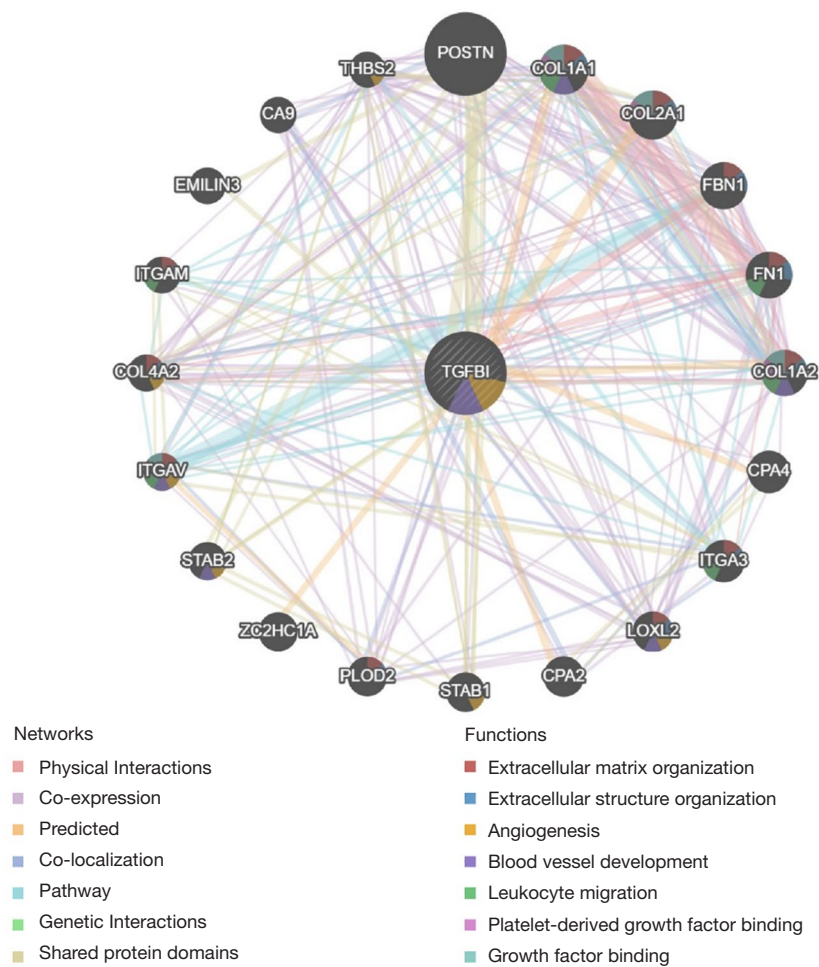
POSTN
THBS2
COL1A1
CA9
COL2A1
EMILIN3
FBN1
ITGAM
FN1
COL4A2
TGFBI
COL1A2
ITGAV
CPA4
STAB2
ITGA3
ZC2HC1A
LOXL2
PLOD2
STAB1
CPA2

Networks
Physical Interactions
Co-expression
Predicted
Co-localization
Pathway
Genetic Interactions
Shared protein domains

Functions
Extracellular matrix organization
Extracellular structure organization
Angiogenesis
Blood vessel development
Leukocyte migration
Platelet-derived growth factor binding
Growth factor binding